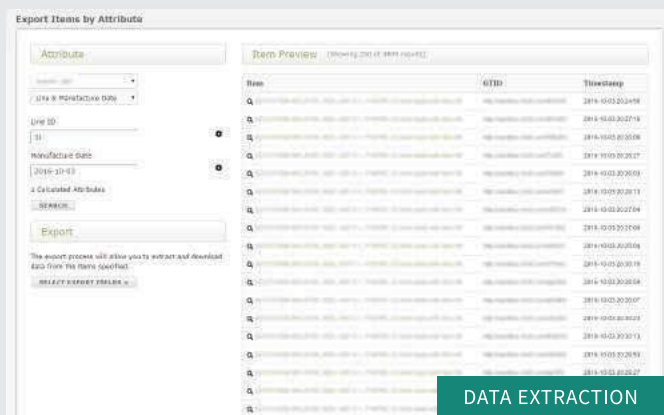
Export Items by Attribute

Attribute

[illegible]

Line & Manufacture Date

Line ID

31

Manufacture Date

2016-10-03

2 Calculated Attributes

SEARCH

Export

The export process will allow you to extract and download data from the items specified.

SELECT EXPORT FIELDS »

Item Preview (Showing 250 of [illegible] results)

| Item | GTID | Timestamp |
|---|---|---|
| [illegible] | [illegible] | 2016-10-03 20:24:58 |
| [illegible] | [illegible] | 2016-10-03 20:27:16 |
| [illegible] | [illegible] | 2016-10-03 20:20:08 |
| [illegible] | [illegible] | 2016-10-03 20:20:27 |
| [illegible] | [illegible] | 2016-10-03 20:20:03 |
| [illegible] | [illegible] | 2016-10-03 20:20:13 |
| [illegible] | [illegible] | 2016-10-03 20:27:04 |
| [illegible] | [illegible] | 2016-10-03 20:27:09 |
| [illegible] | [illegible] | 2016-10-03 20:20:06 |
| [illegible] | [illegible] | 2016-10-03 20:20:19 |
| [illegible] | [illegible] | 2016-10-03 20:20:08 |
| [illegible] | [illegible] | 2016-10-03 20:30:07 |
| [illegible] | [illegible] | 2016-10-03 20:30:23 |
| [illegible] | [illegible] | 2016-10-03 20:30:13 |
| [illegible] | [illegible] | 2016-10-03 20:29:53 |
| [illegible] | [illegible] | 2016-10-03 20:28:27 |

DATA EXTRACTION